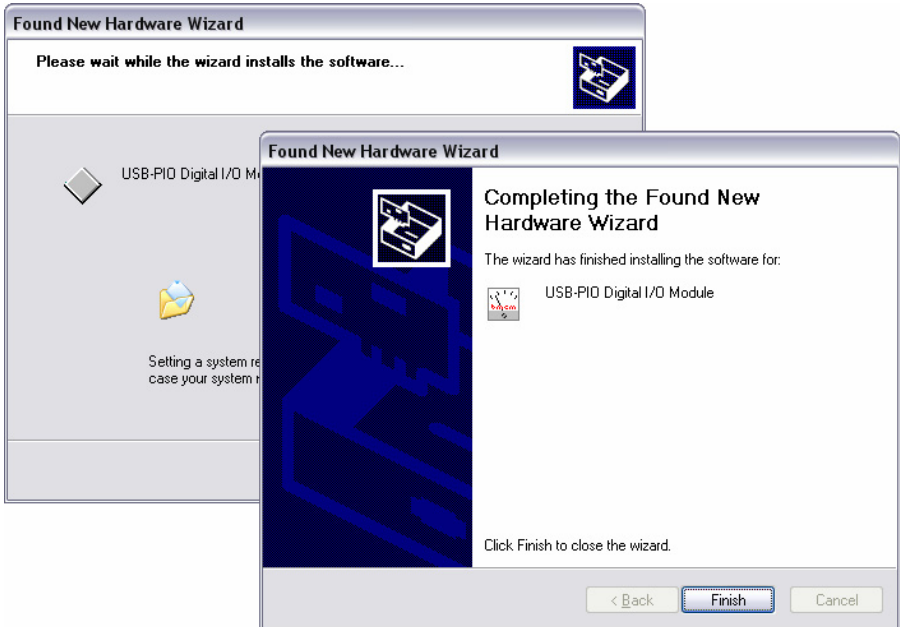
Found New Hardware Wizard

Please wait while the wizard installs the software...

USB-PIO Digital I/O M

Setting a system re
case your system r

Found New Hardware Wizard

Completing the Found New Hardware Wizard

The wizard has finished installing the software for:

USB-PIO Digital I/O Module

Click Finish to close the wizard.

< Back

Finish

Cancel